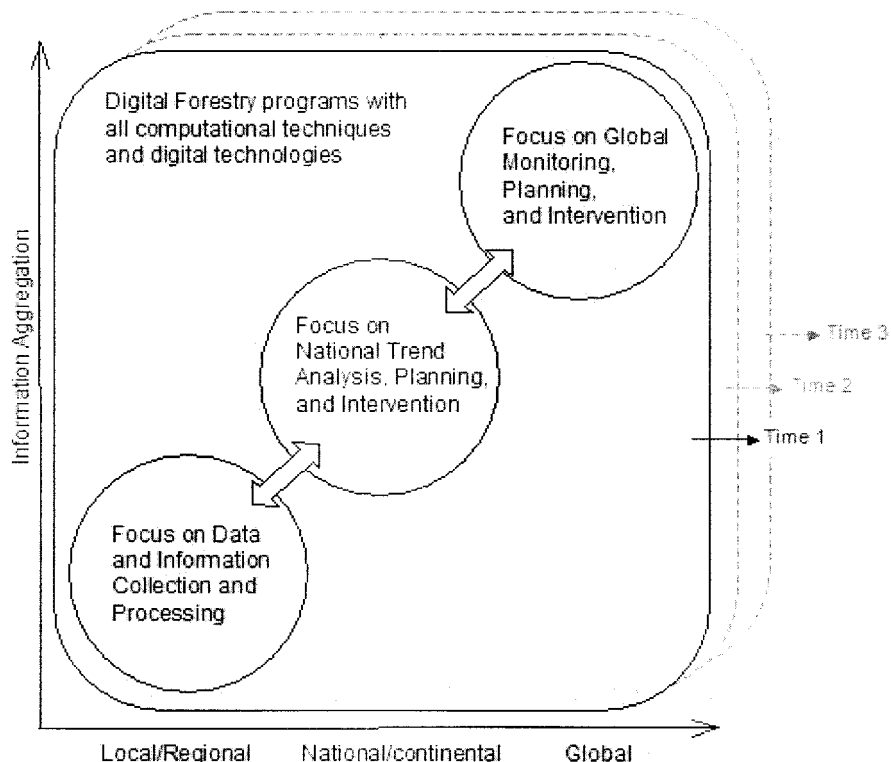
Information Aggregation

Digital Forestry programs with all computational techniques and digital technologies

Focus on Global Monitoring, Planning, and Intervention

Focus on National Trend Analysis, Planning, and Intervention

Focus on Data and Information Collection and Processing

Time 3

Time 2

Time 1

Local/Regional National/continental Global